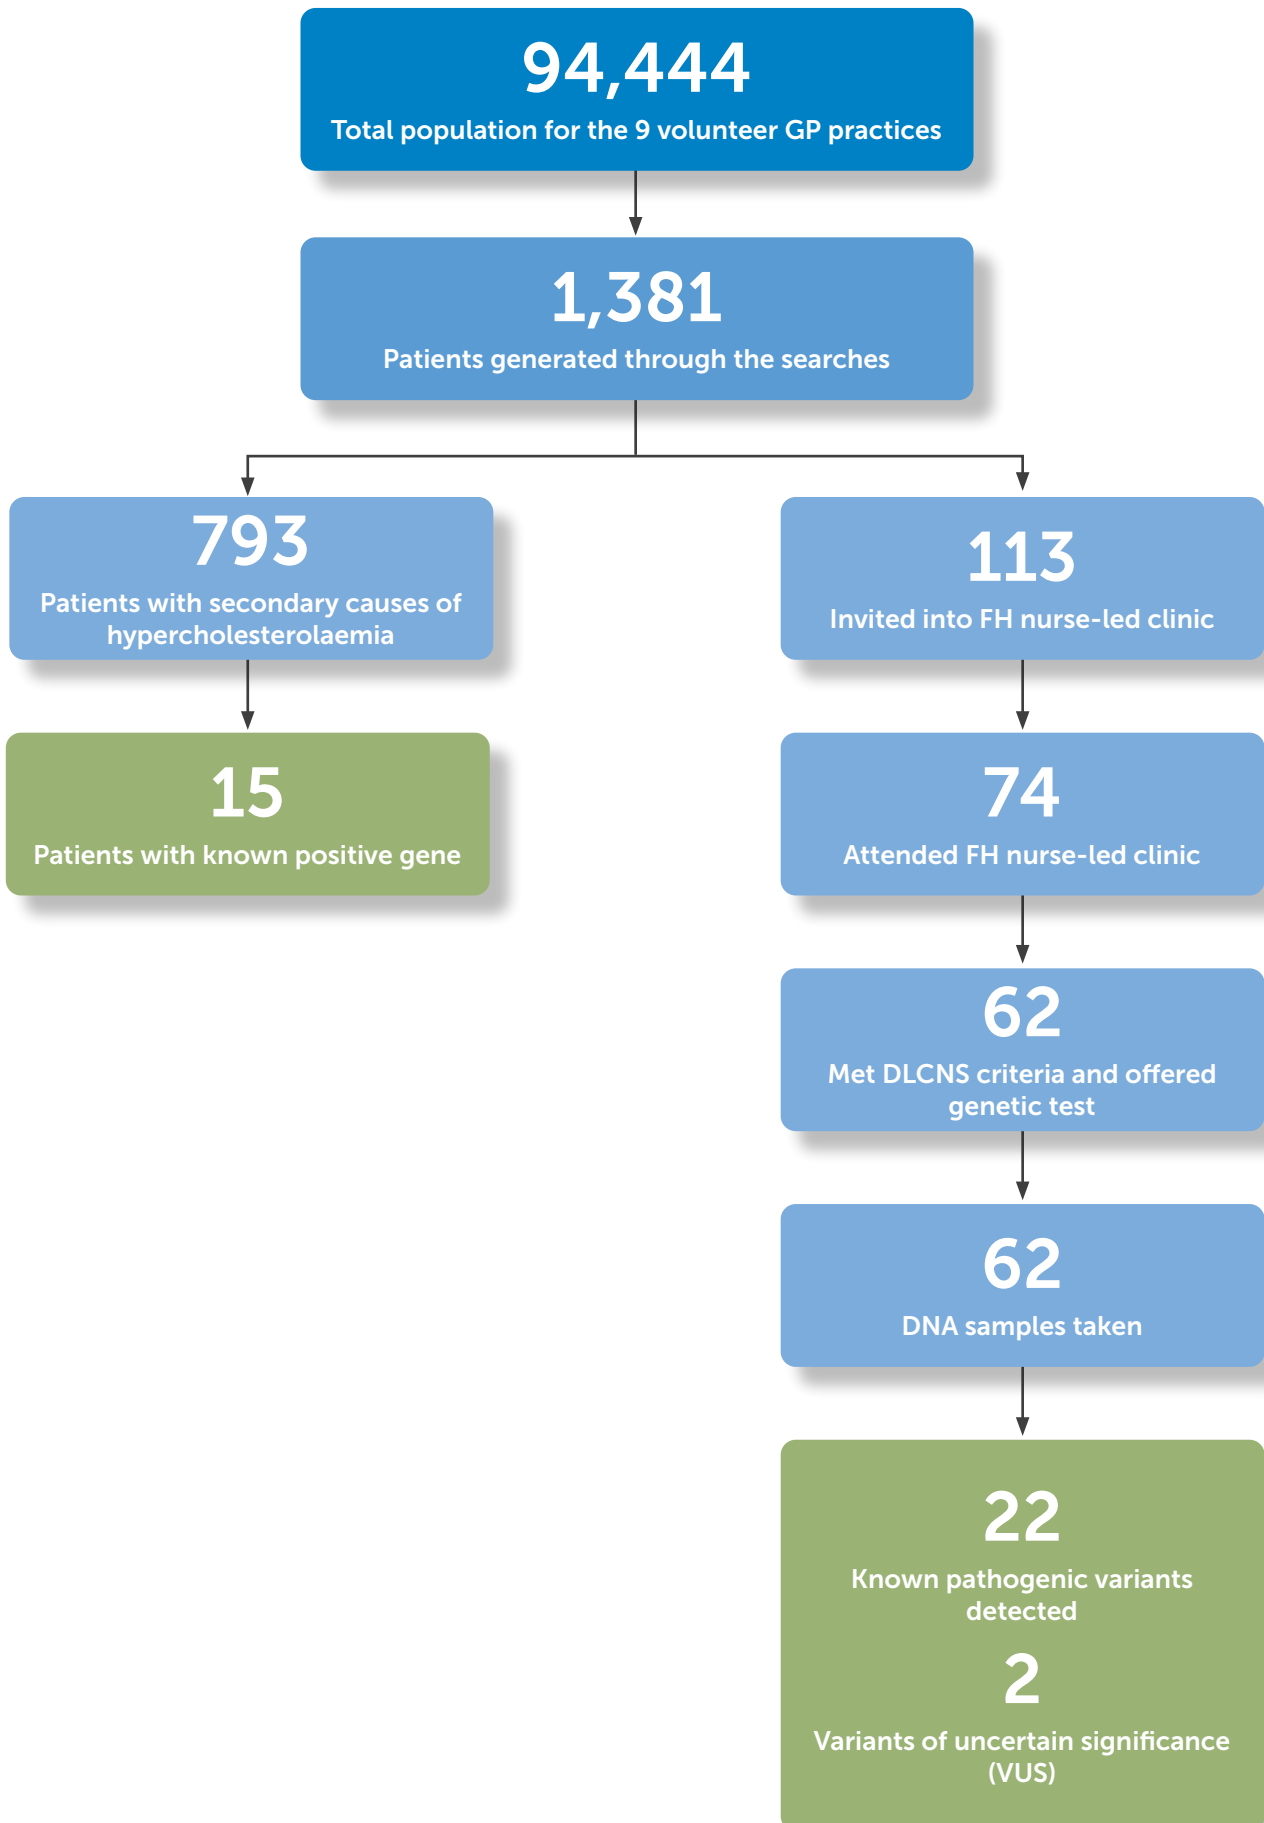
94,444
Total population for the 9 volunteer GP practices

1,381
Patients generated through the searches

793
Patients with secondary causes of hypercholesterolaemia

15
Patients with known positive gene

113
Invited into FH nurse-led clinic

74
Attended FH nurse-led clinic

62
Met DLCNS criteria and offered genetic test

62
DNA samples taken

22
Known pathogenic variants detected

2
Variants of uncertain significance (VUS)